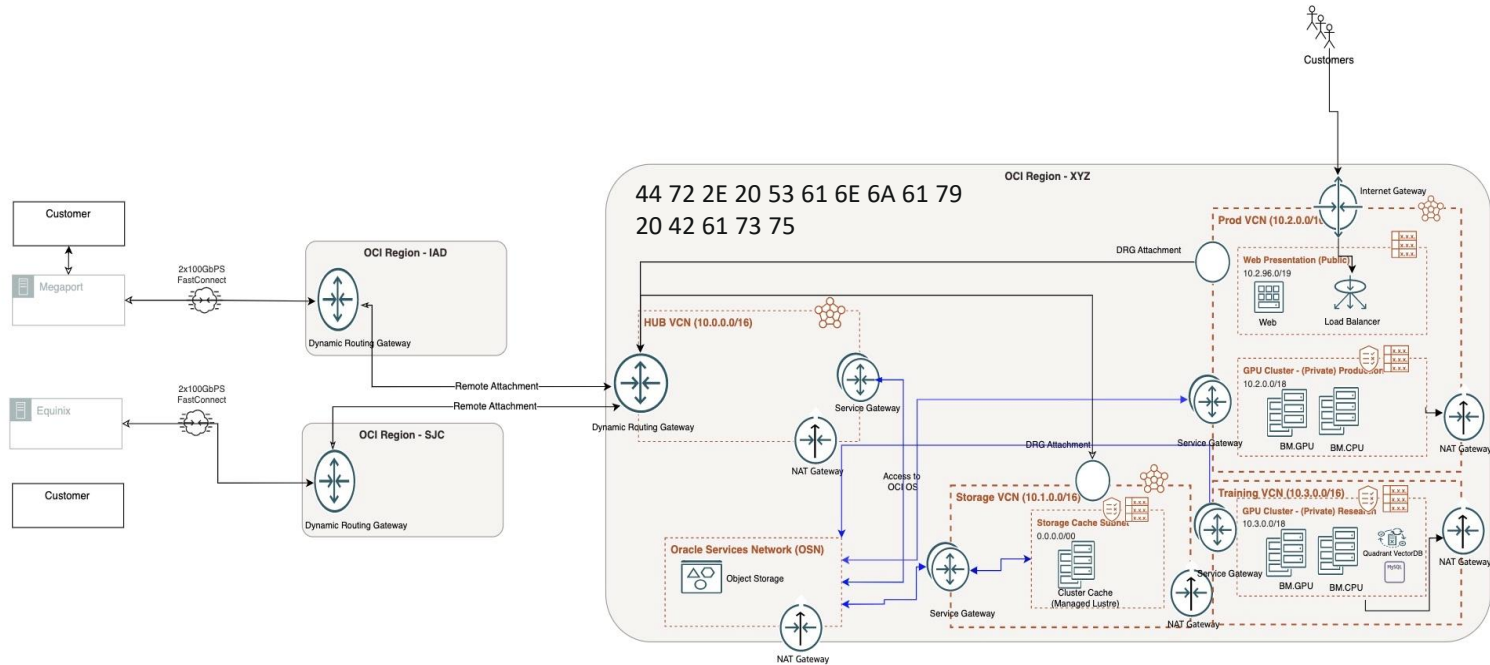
Customers

OCI Region - XYZ

44 72 2E 20 53 61 6E 6A 61 79
20 42 61 73 75

Internet Gateway

Prod VCN (10.2.0.0/1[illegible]

DRG Attachment

Web Presentation (Public)
10.2.96.0/19

Web

Load Balancer

Customer

Megaport

2x100GbPS
FastConnect

OCI Region - IAD

Dynamic Routing Gateway

HUB VCN (10.0.0.0/16)

Service Gateway

GPU Cluster - (Private) Production
10.2.0.0/18

Remote Attachment

Remote Attachment

Dynamic Routing Gateway

Service Gateway

BM.GPU

BM.CPU

NAT Gateway

Equinix

2x100GbPS
FastConnect

OCI Region - SJC

Dynamic Routing Gateway

NAT Gateway

DRG Attachment

Access to
OCI OS

Customer

Storage VCN (10.1.0.0/16)

Storage Cache Subnet
0.0.0.0/00

Training VCN (10.3.0.0/16)

GPU Cluster - (Private) Research
10.3.0.0/18

Quadrant VectorDB

MySQL

Oracle Services Network (OSN)

Object Storage

Cluster Cache
(Managed Lustre)

Service Gateway

BM.GPU

BM.CPU

NAT Gateway

Service Gateway

NAT Gateway

NAT Gateway